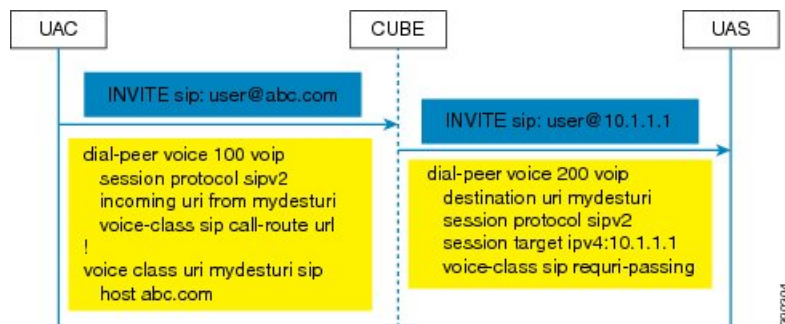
UAC

CUBE

UAS

INVITE sip: user@abc.com

INVITE sip: user@10.1.1.1

dial-peer voice 100 voip
session protocol sipv2
incoming uri from mydesturi
voice-class sip call-route url
!
voice class uri mydesturi sip
host abc.com

dial-peer voice 200 voip
destination uri mydesturi
session protocol sipv2
session target ipv4:10.1.1.1
voice-class sip requri-passing

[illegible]